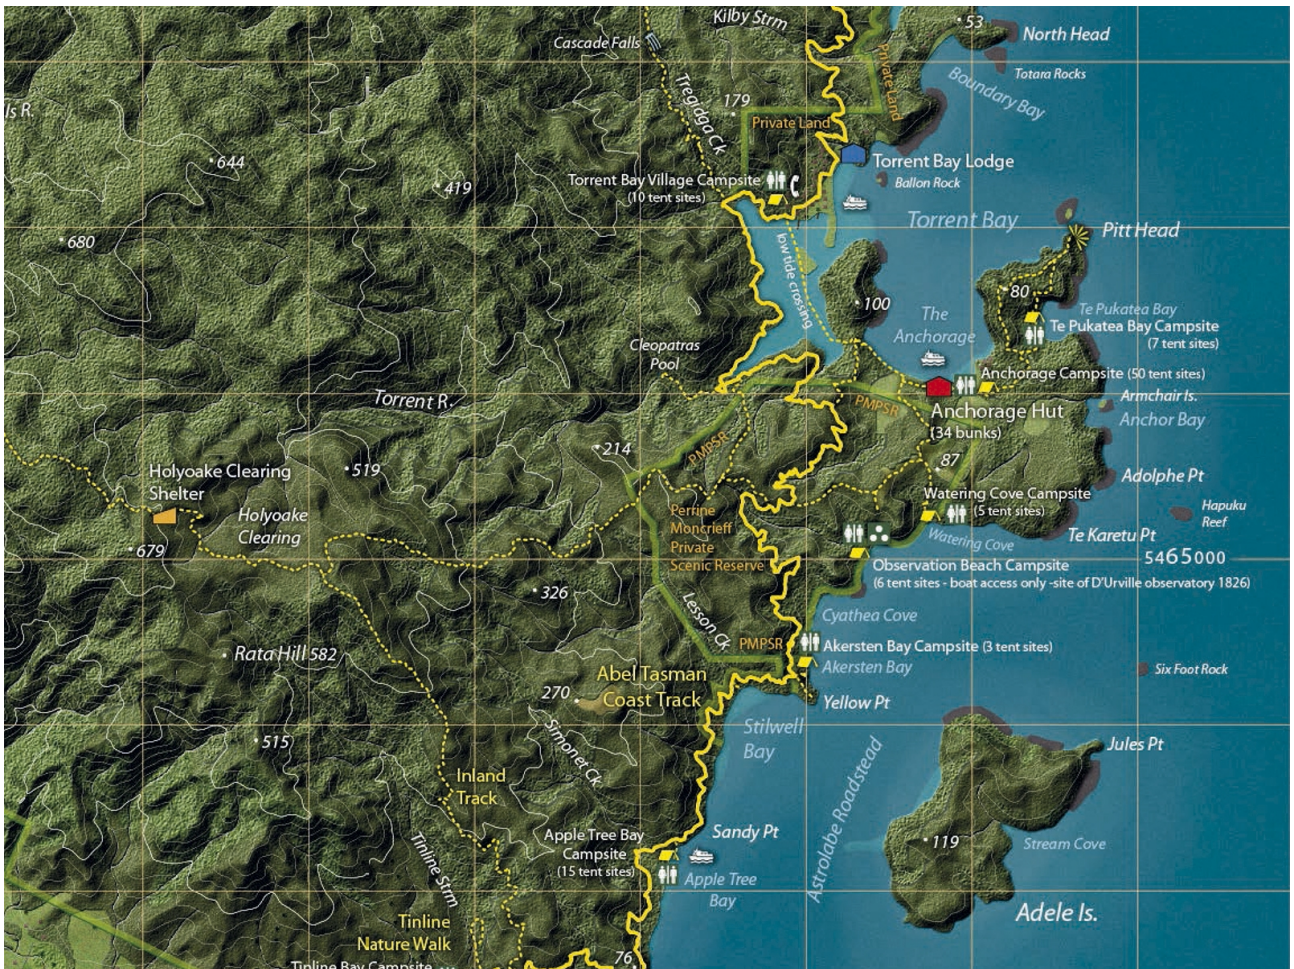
Kilby Strm
53
North Head
Cascade Falls
Private Land
Totara Rocks
Boundary Bay
ls R.
179
Tregidga Ck
Private Land
Torrent Bay Lodge
644
Ballon Rock
Torrent Bay Village Campsite
(10 tent sites)
419
Torrent Bay
Pitt Head
680
low tide crossing
100
80
Te Pukatea Bay
The Anchorage
Te Pukatea Bay Campsite
(7 tent sites)
Cleopatras Pool
Anchorage Campsite (50 tent sites)
Armchair Is.
Torrent R.
PMPSR
Anchorage Hut
(34 bunks)
Anchor Bay
PMPSR
214
87
Adolphe Pt
Holyoake Clearing Shelter
519
PMPSR
Watering Cove Campsite
(5 tent sites)
Hapuku Reef
Holyoake Clearing
Perrine Moncrieff Private Scenic Reserve
Te Karetu Pt
679
Watering Cove
5465000
Observation Beach Campsite
(6 tent sites - boat access only -site of D'Urville observatory 1826)
326
Cyathea Cove
Lesson Ck
PMPSR
Akersten Bay Campsite (3 tent sites)
Rata Hill 582
Akersten Bay
Six Foot Rock
Abel Tasman Coast Track
270
Yellow Pt
Stilwell Bay
515
Simonet Ck
Jules Pt
Astrolabe Roadstead
Inland Track
Sandy Pt
Apple Tree Bay Campsite
(15 tent sites)
119
Stream Cove
Tinline Strm
Apple Tree Bay
Adele Is.
Tinline Nature Walk
Tinline Bay Campsite
76